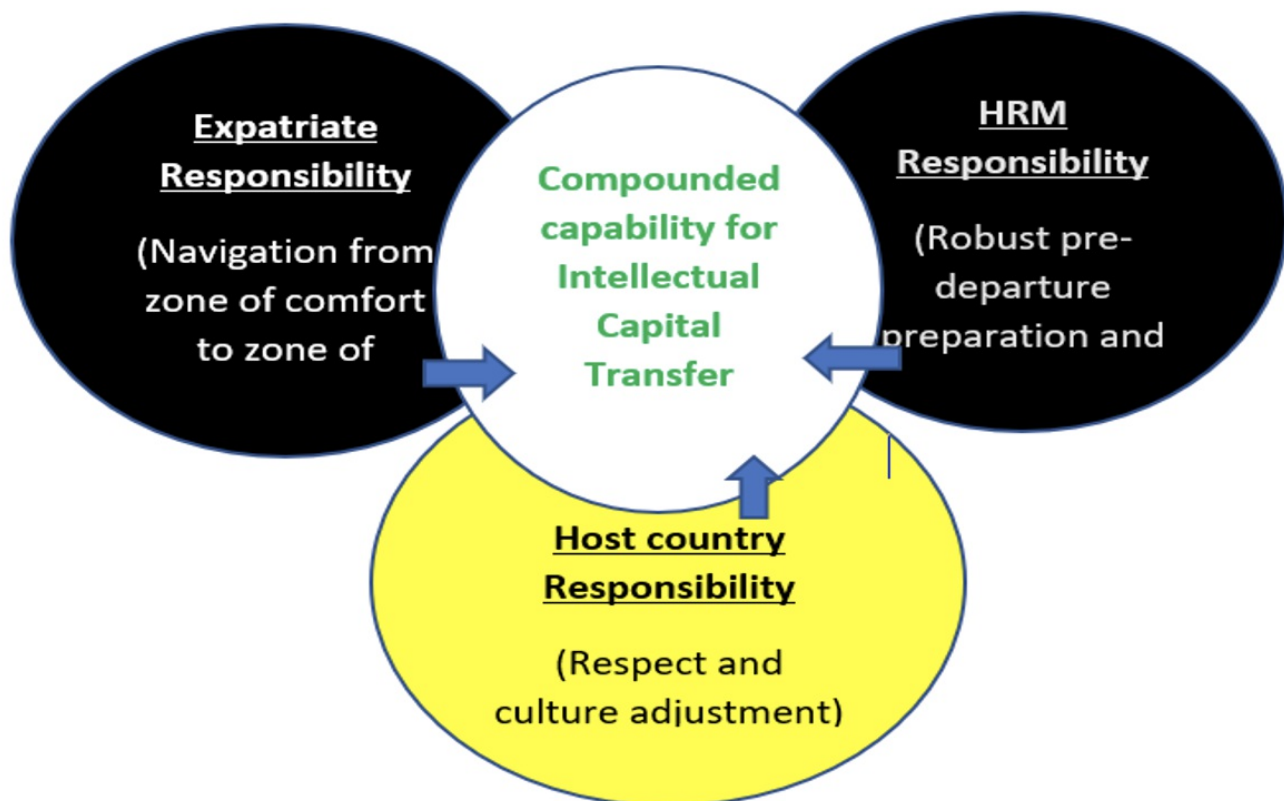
Expatriate Responsibility

(Navigation from zone of comfort to zone of

Compounded capability for Intellectual Capital Transfer

HRM Responsibility

(Robust pre-departure preparation and

Host country Responsibility

(Respect and culture adjustment)